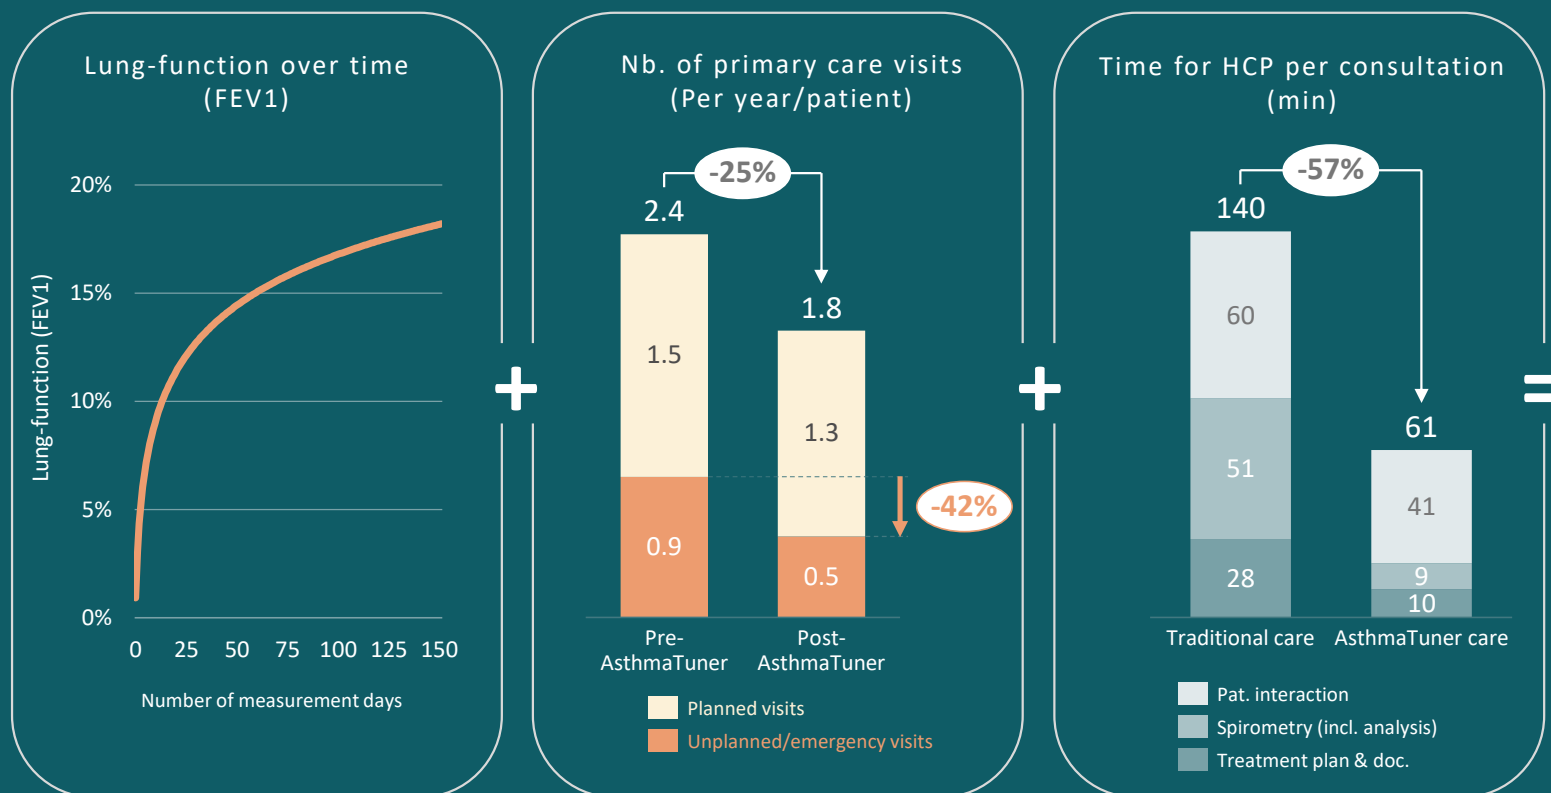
Lung-function over time (FEV1)

Lung-function (FEV1)

20%
15%
10%
5%
0%

0 25 50 75 100 125 150

Number of measurement days

+

Nb. of primary care visits (Per year/patient)

-25%

2.4
1.5
0.9

1.8
1.3
0.5

-42%

Pre-AsthmaTuner

Post-AsthmaTuner

Planned visits
Unplanned/emergency visits

+

Time for HCP per consultation (min)

-57%

140
60
51
28

61
41
9
10

Traditional care

AsthmaTuner care

Pat. interaction
Spirometry (incl. analysis)
Treatment plan & doc.

=